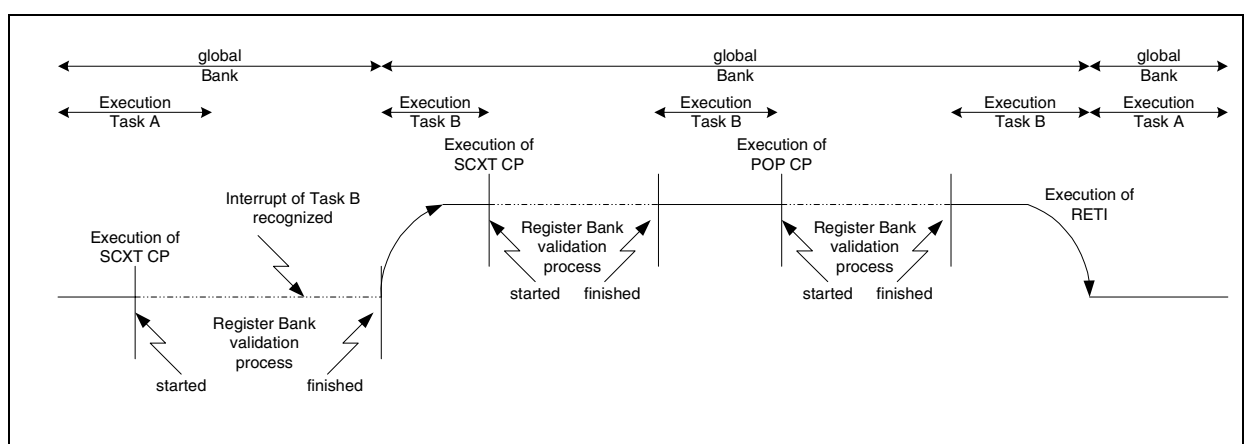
global Bank

global Bank

global Bank

Execution Task A

Execution Task B

Execution Task B

Execution Task B

Execution Task A

Execution of SCXT CP

Execution of POP CP

Interrupt of Task B recognized

Execution of RETI

Execution of SCXT CP

Register Bank validation process

started

finished

Register Bank validation process

started

finished

Register Bank validation process

started

finished